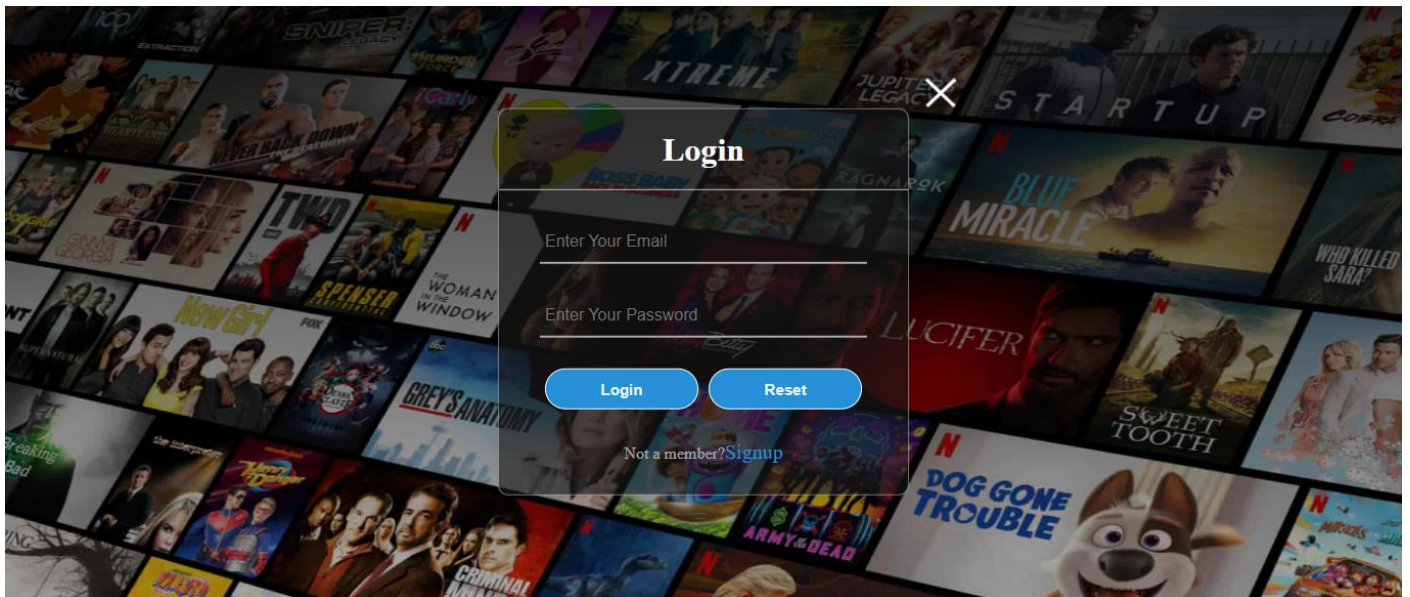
Login

Enter Your Email

Enter Your Password

Login Reset

Not a member?Signup

EXTRACTION
SNIPER
XTREME
JUPITER'S LEGACY
STARTUP
COBRA
NEVER BACK DOWN
iCarly
BOSS BABY
RAGNAROK
BLUE MIRACLE
WHO KILLED SARA?
TWD
SPENSER CONFIDENTIAL
THE WOMAN IN THE WINDOW
New Girl
FOX
LUCIFER
SUPERNATURAL
GREY'S ANATOMY
SWEET TOOTH
Breaking Bad
Henry Danger
ARMY OF THE DEAD
DOG GONE TROUBLE
CRIMINAL